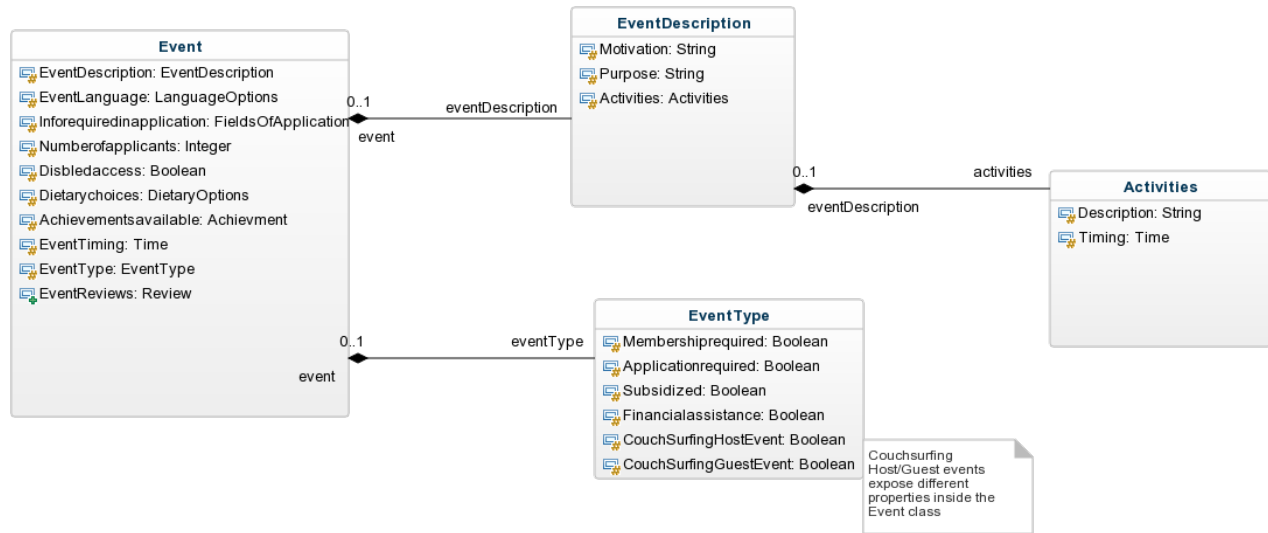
Event
EventDescription: EventDescription
EventLanguage: LanguageOptions
Inforequiredinapplication: FieldsOfApplication
Numberofapplicants: Integer
Disbledaccess: Boolean
Dietarychoices: DietaryOptions
Achievementsavailable: Achievment
EventTiming: Time
EventType: EventType
EventReviews: Review

0..1
event
eventDescription

EventDescription
Motivation: String
Purpose: String
Activities: Activities

0..1
eventDescription
activities

Activities
Description: String
Timing: Time

0..1
event
eventType

EventType
Membershiprequired: Boolean
Applicationrequired: Boolean
Subsidized: Boolean
Financialassistance: Boolean
CouchSurfingHostEvent: Boolean
CouchSurfingGuestEvent: Boolean

Couchsurfing Host/Guest events expose different properties inside the Event class